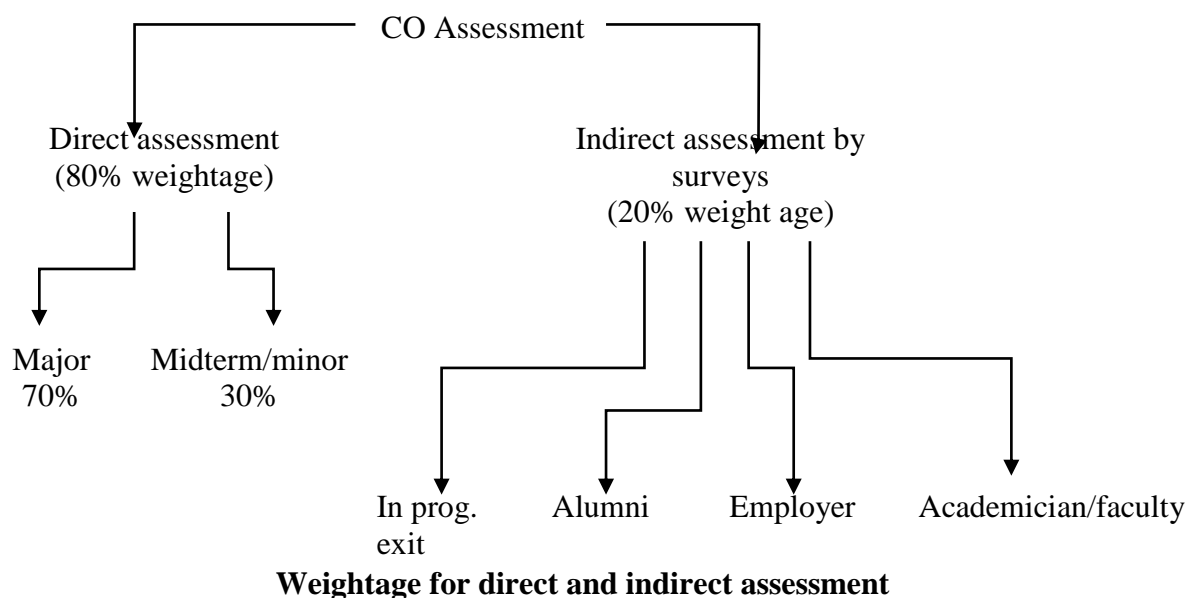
CO Assessment

Direct assessment (80% weightage)

Indirect assessment by surveys (20% weight age)

Major 70%

Midterm/minor 30%

In prog. exit

Alumni

Employer

Academician/faculty

**Weightage for direct and indirect assessment**